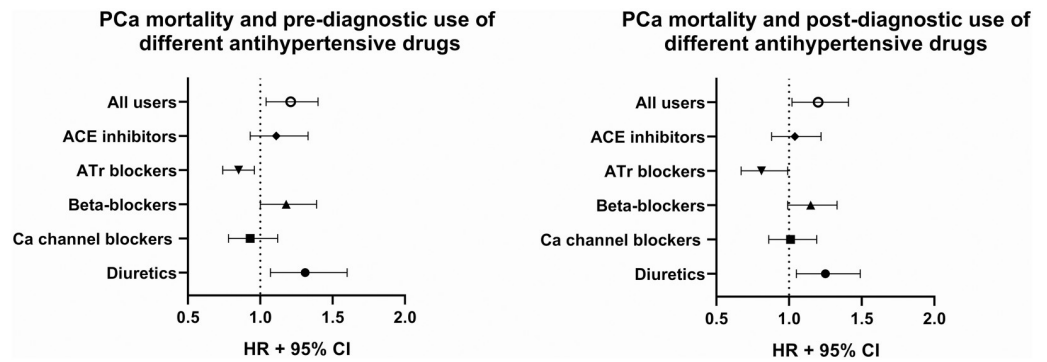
PCa mortality and pre-diagnostic use of different antihypertensive drugs

All users
ACE inhibitors
ATr blockers
Beta-blockers
Ca channel blockers
Diuretics

0.5 1.0 1.5 2.0

HR + 95% CI

PCa mortality and post-diagnostic use of different antihypertensive drugs

All users
ACE inhibitors
ATr blockers
Beta-blockers
Ca channel blockers
Diuretics

0.5 1.0 1.5 2.0

HR + 95% CI